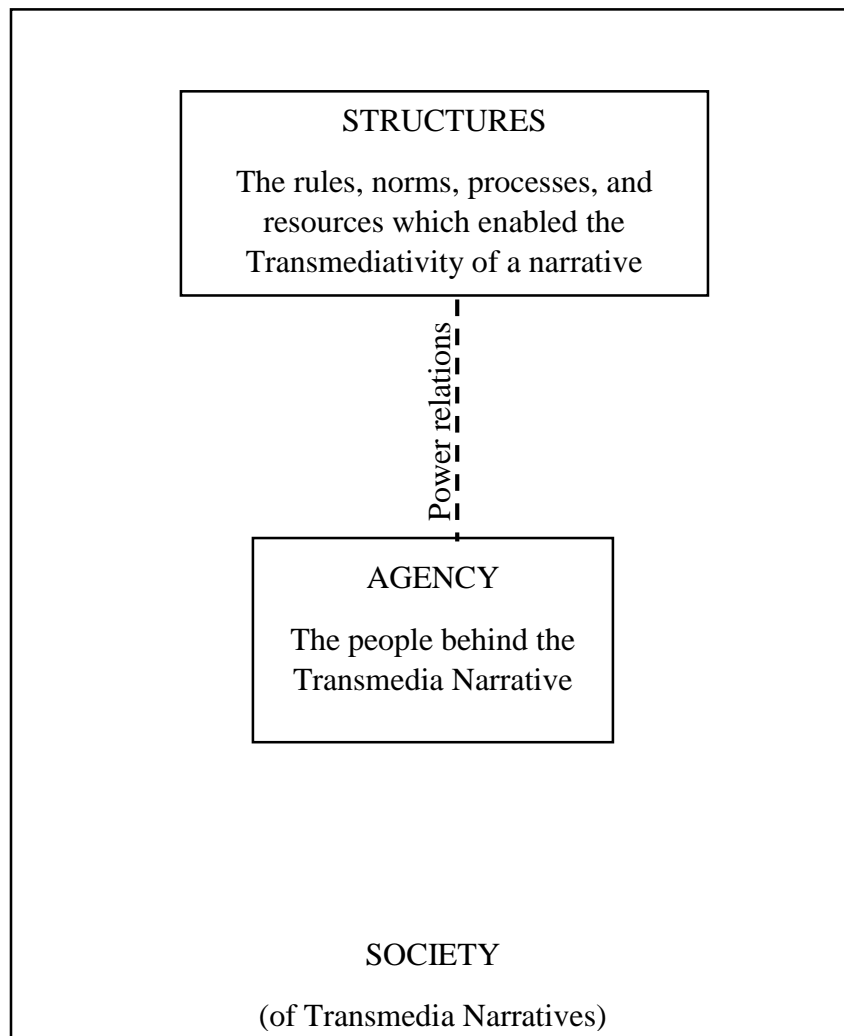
STRUCTURES

The rules, norms, processes, and resources which enabled the Transmediativity of a narrative

Power relations

AGENCY

The people behind the Transmedia Narrative

SOCIETY

(of Transmedia Narratives)